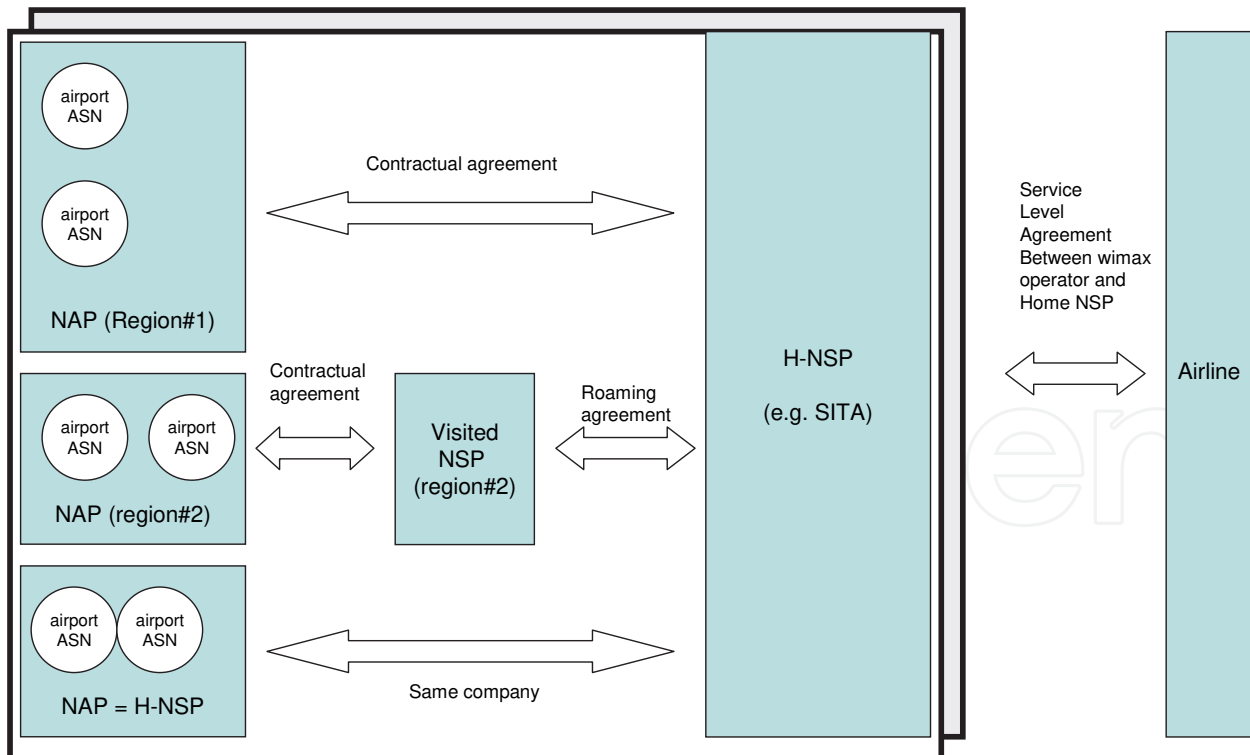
airport ASN

airport ASN

NAP (Region#1)

Contractual agreement

Service Level Agreement Between wimax operator and Home NSP

Contractual agreement

airport ASN

airport ASN

NAP (region#2)

Visited NSP (region#2)

Roaming agreement

H-NSP

(e.g. SITA)

Airline

airport ASN

airport ASN

NAP = H-NSP

Same company